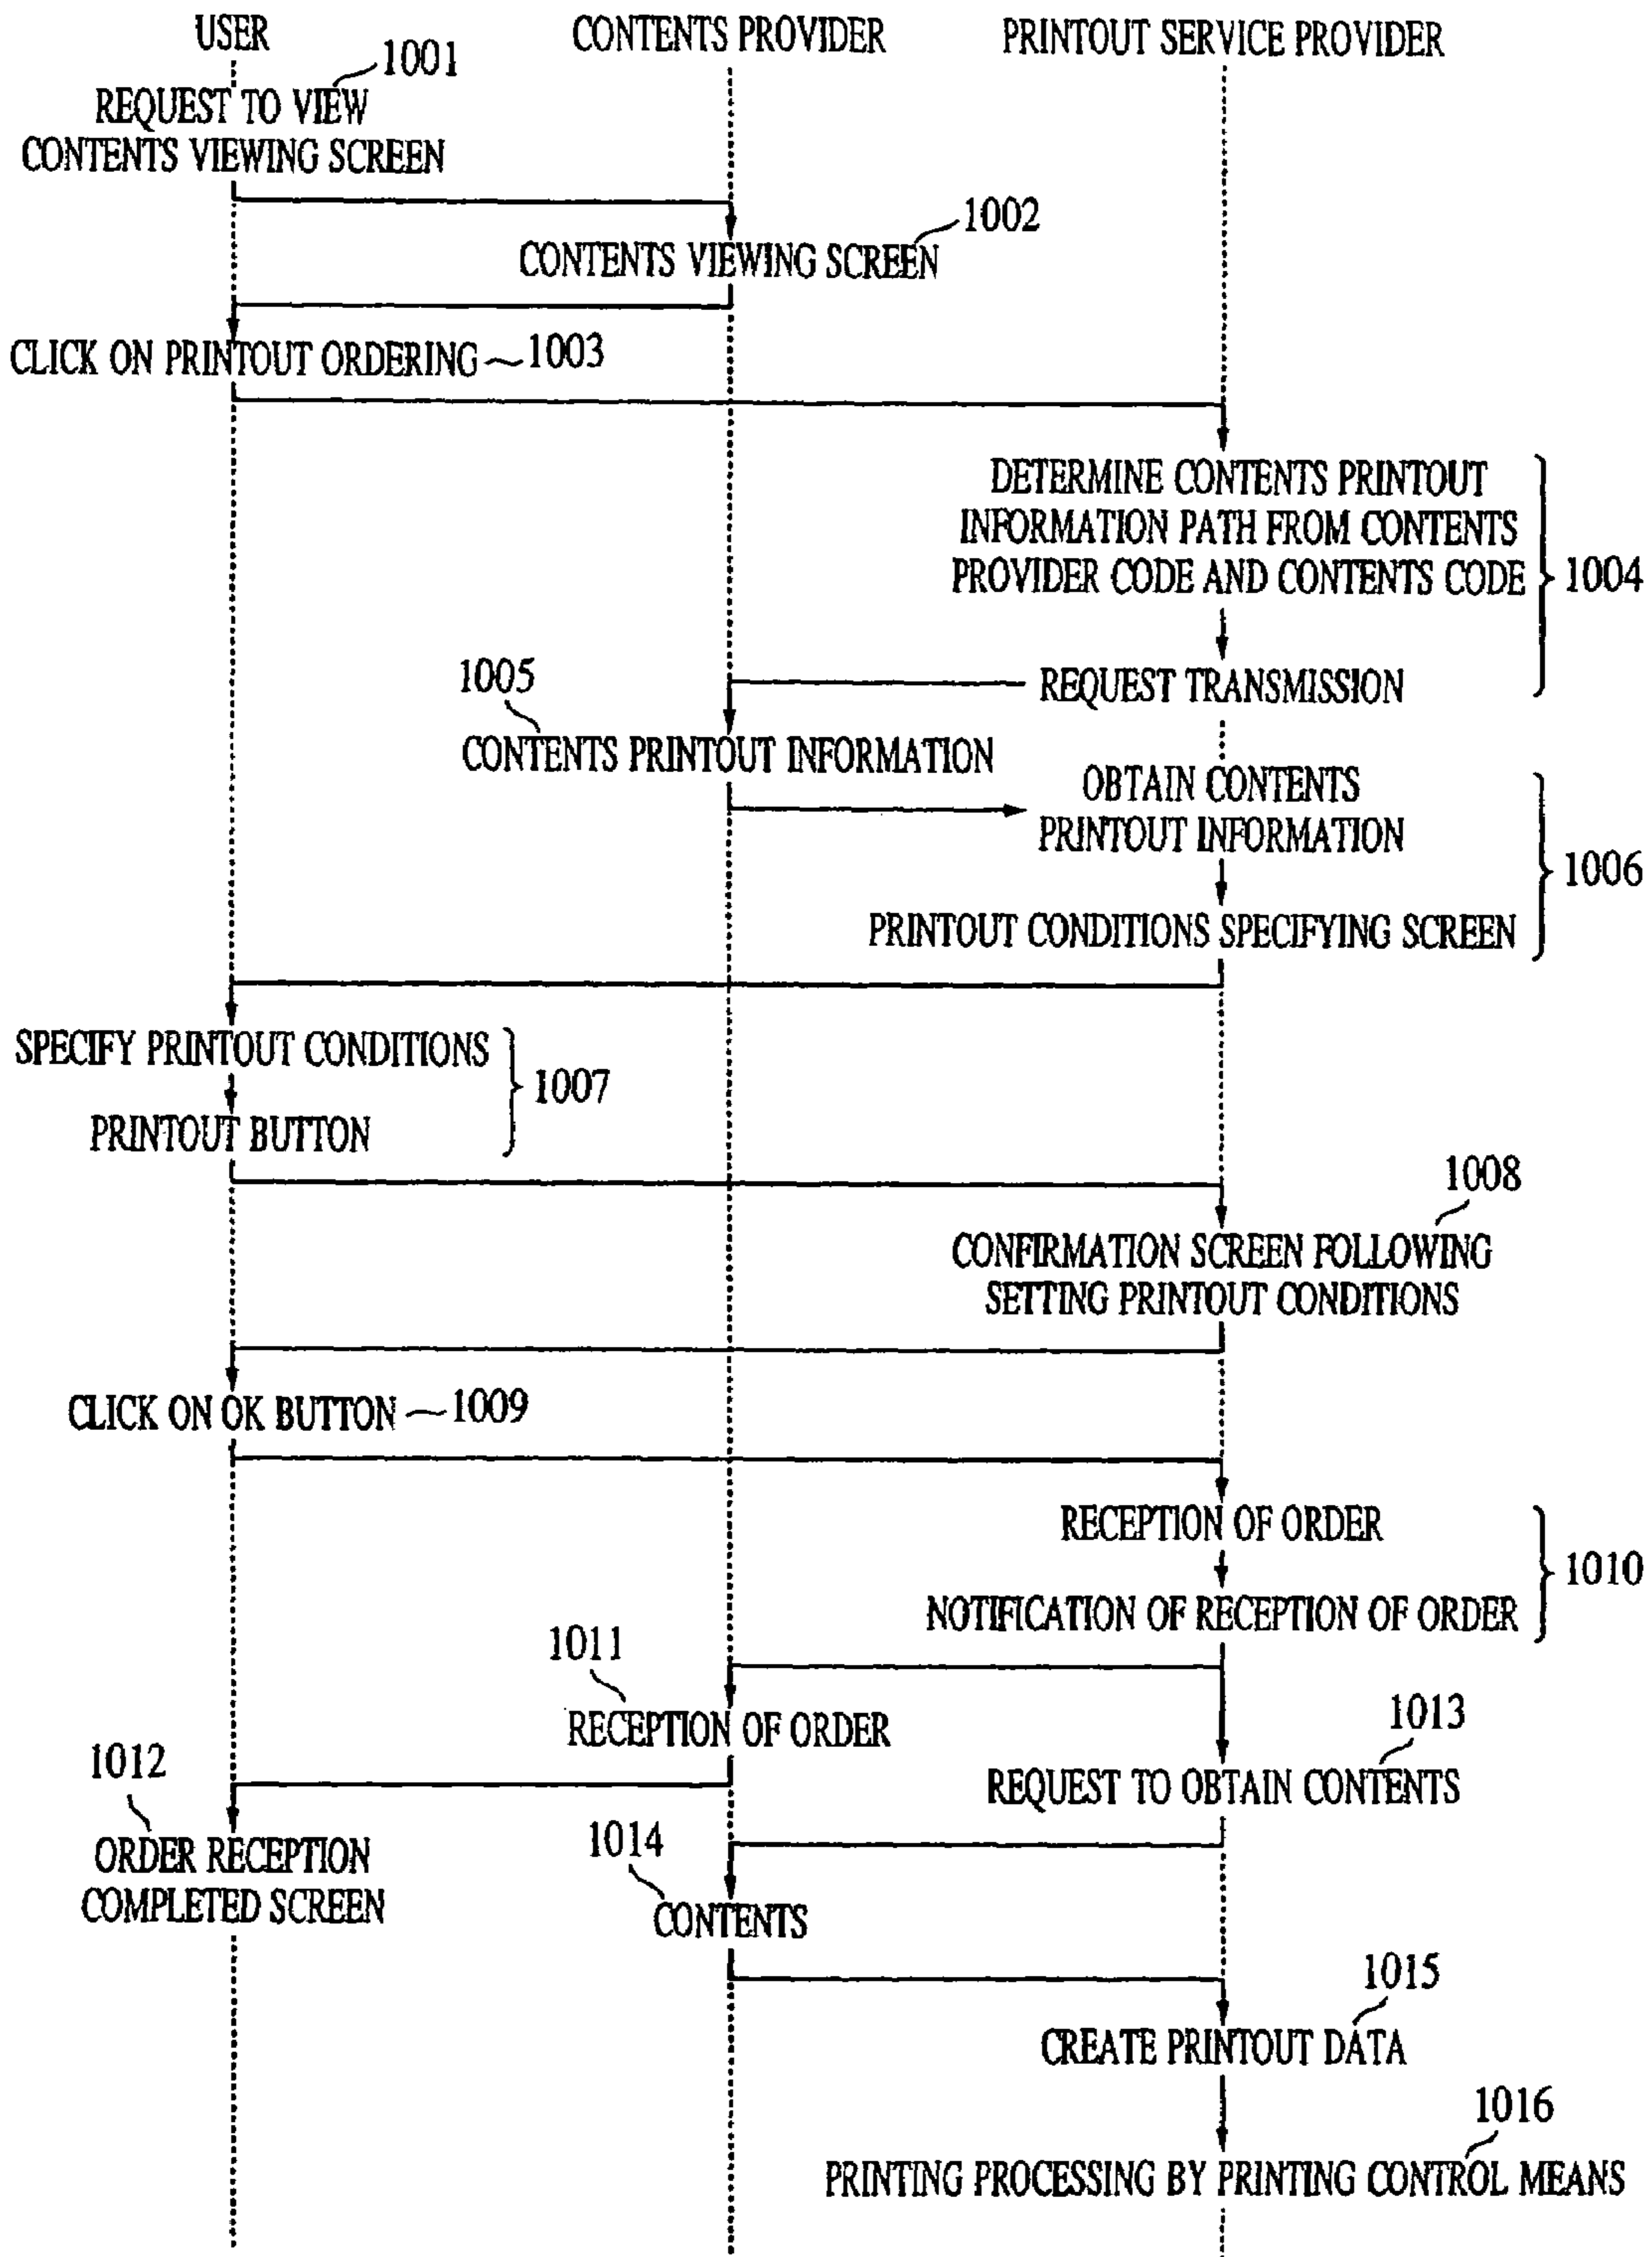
USER
CONTENTS PROVIDER
PRINTOUT SERVICE PROVIDER

1001
REQUEST TO VIEW CONTENTS VIEWING SCREEN

1002
CONTENTS VIEWING SCREEN

CLICK ON PRINTOUT ORDERING 1003

DETERMINE CONTENTS PRINTOUT INFORMATION PATH FROM CONTENTS PROVIDER CODE AND CONTENTS CODE
REQUEST TRANSMISSION
1004

1005
CONTENTS PRINTOUT INFORMATION

OBTAIN CONTENTS PRINTOUT INFORMATION
PRINTOUT CONDITIONS SPECIFYING SCREEN
1006

SPECIFY PRINTOUT CONDITIONS
PRINTOUT BUTTON
1007

1008
CONFIRMATION SCREEN FOLLOWING SETTING PRINTOUT CONDITIONS

CLICK ON OK BUTTON 1009

RECEPTION OF ORDER
NOTIFICATION OF RECEPTION OF ORDER
1010

1011
RECEPTION OF ORDER

1013
REQUEST TO OBTAIN CONTENTS

1012
ORDER RECEPTION COMPLETED SCREEN

1014
CONTENTS

1015
CREATE PRINTOUT DATA

1016
PRINTING PROCESSING BY PRINTING CONTROL MEANS